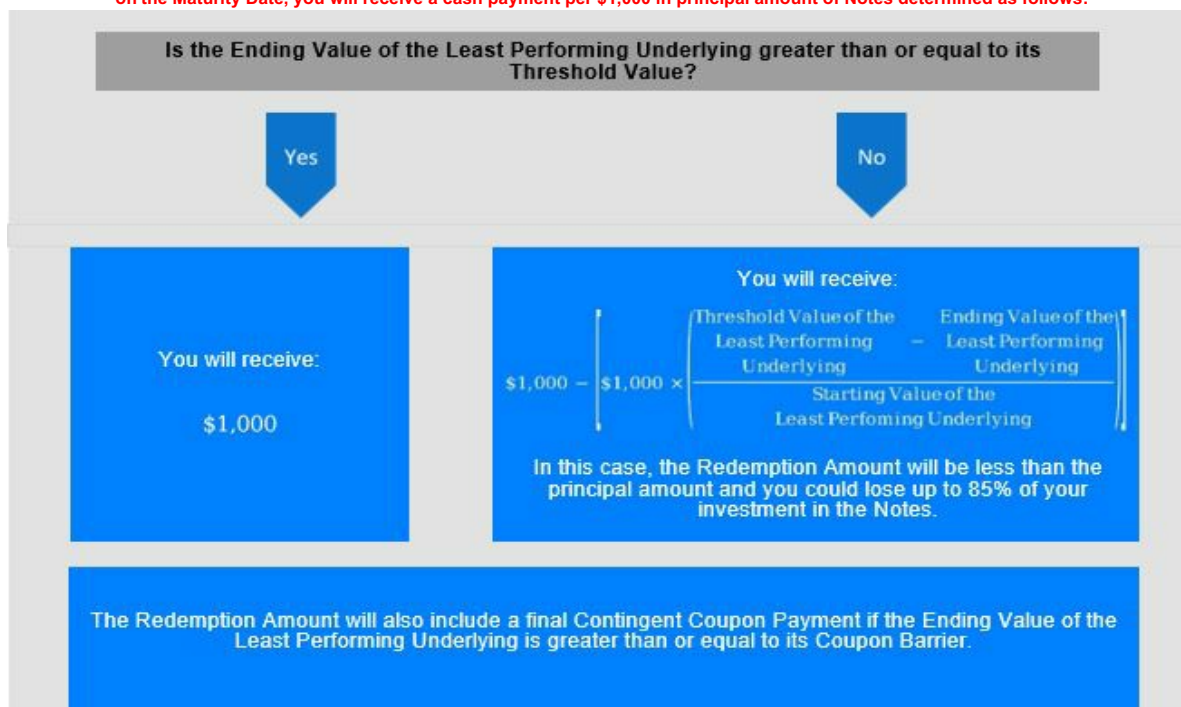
on the Maturity Date, you will receive a cash payment per $1,000 in principal amount of Notes determined as follows:

Is the Ending Value of the Least Performing Underlying greater than or equal to its Threshold Value?

Yes

No

You will receive:

$1,000

You will receive:

$\$1,000 - \left[\$1,000 \times \left(\frac{\text{Threshold Value of the Least Performing Underlying} - \text{Ending Value of the Least Performing Underlying}}{\text{Starting Value of the Least Perfoming Underlying}}\right)\right]$

In this case, the Redemption Amount will be less than the principal amount and you could lose up to 85% of your investment in the Notes.

The Redemption Amount will also include a final Contingent Coupon Payment if the Ending Value of the Least Performing Underlying is greater than or equal to its Coupon Barrier.